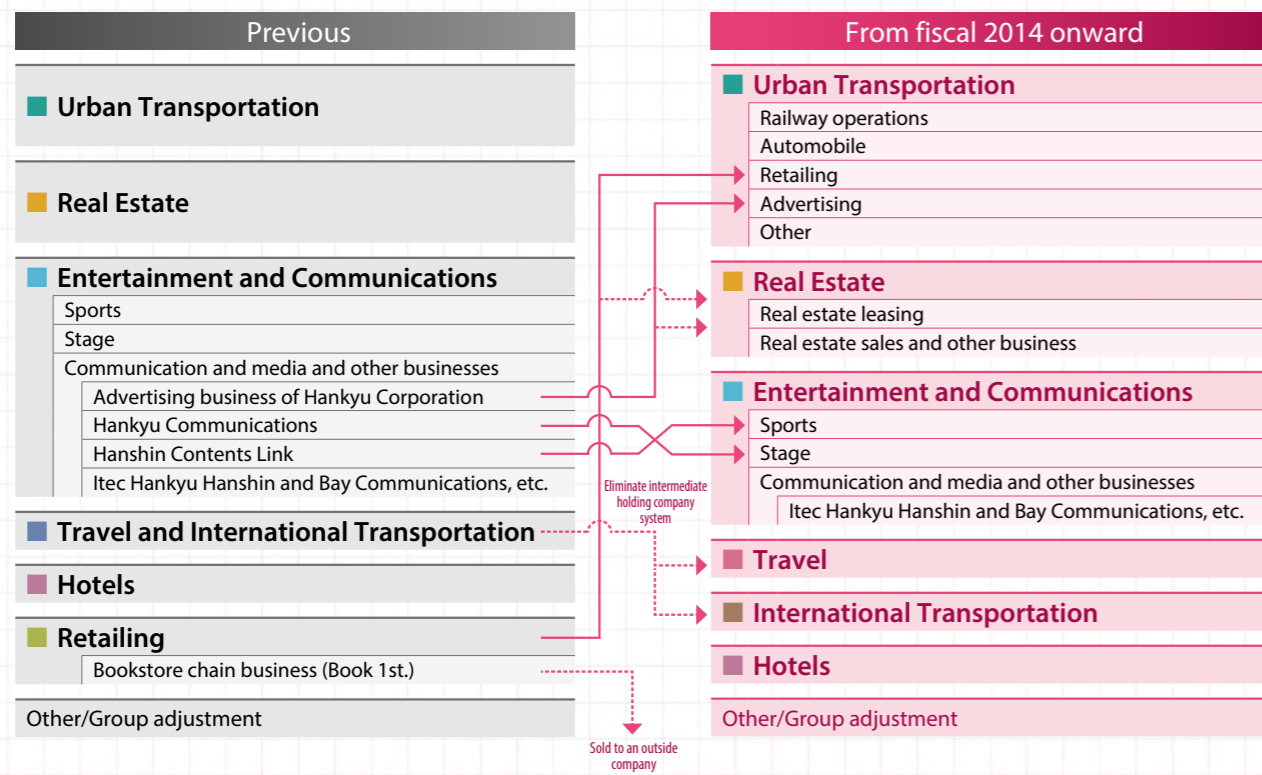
Previous

Urban Transportation

Real Estate

Entertainment and Communications
Sports
Stage
Communication and media and other businesses
Advertising business of Hankyu Corporation
Hankyu Communications
Hanshin Contents Link
Itec Hankyu Hanshin and Bay Communications, etc.

Travel and International Transportation

Hotels

Retailing
Bookstore chain business (Book 1st.)

Other/Group adjustment

Eliminate intermediate holding company system

Sold to an outside company

From fiscal 2014 onward

Urban Transportation
Railway operations
Automobile
Retailing
Advertising
Other

Real Estate
Real estate leasing
Real estate sales and other business

Entertainment and Communications
Sports
Stage
Communication and media and other businesses
Itec Hankyu Hanshin and Bay Communications, etc.

Travel

International Transportation

Hotels

Other/Group adjustment